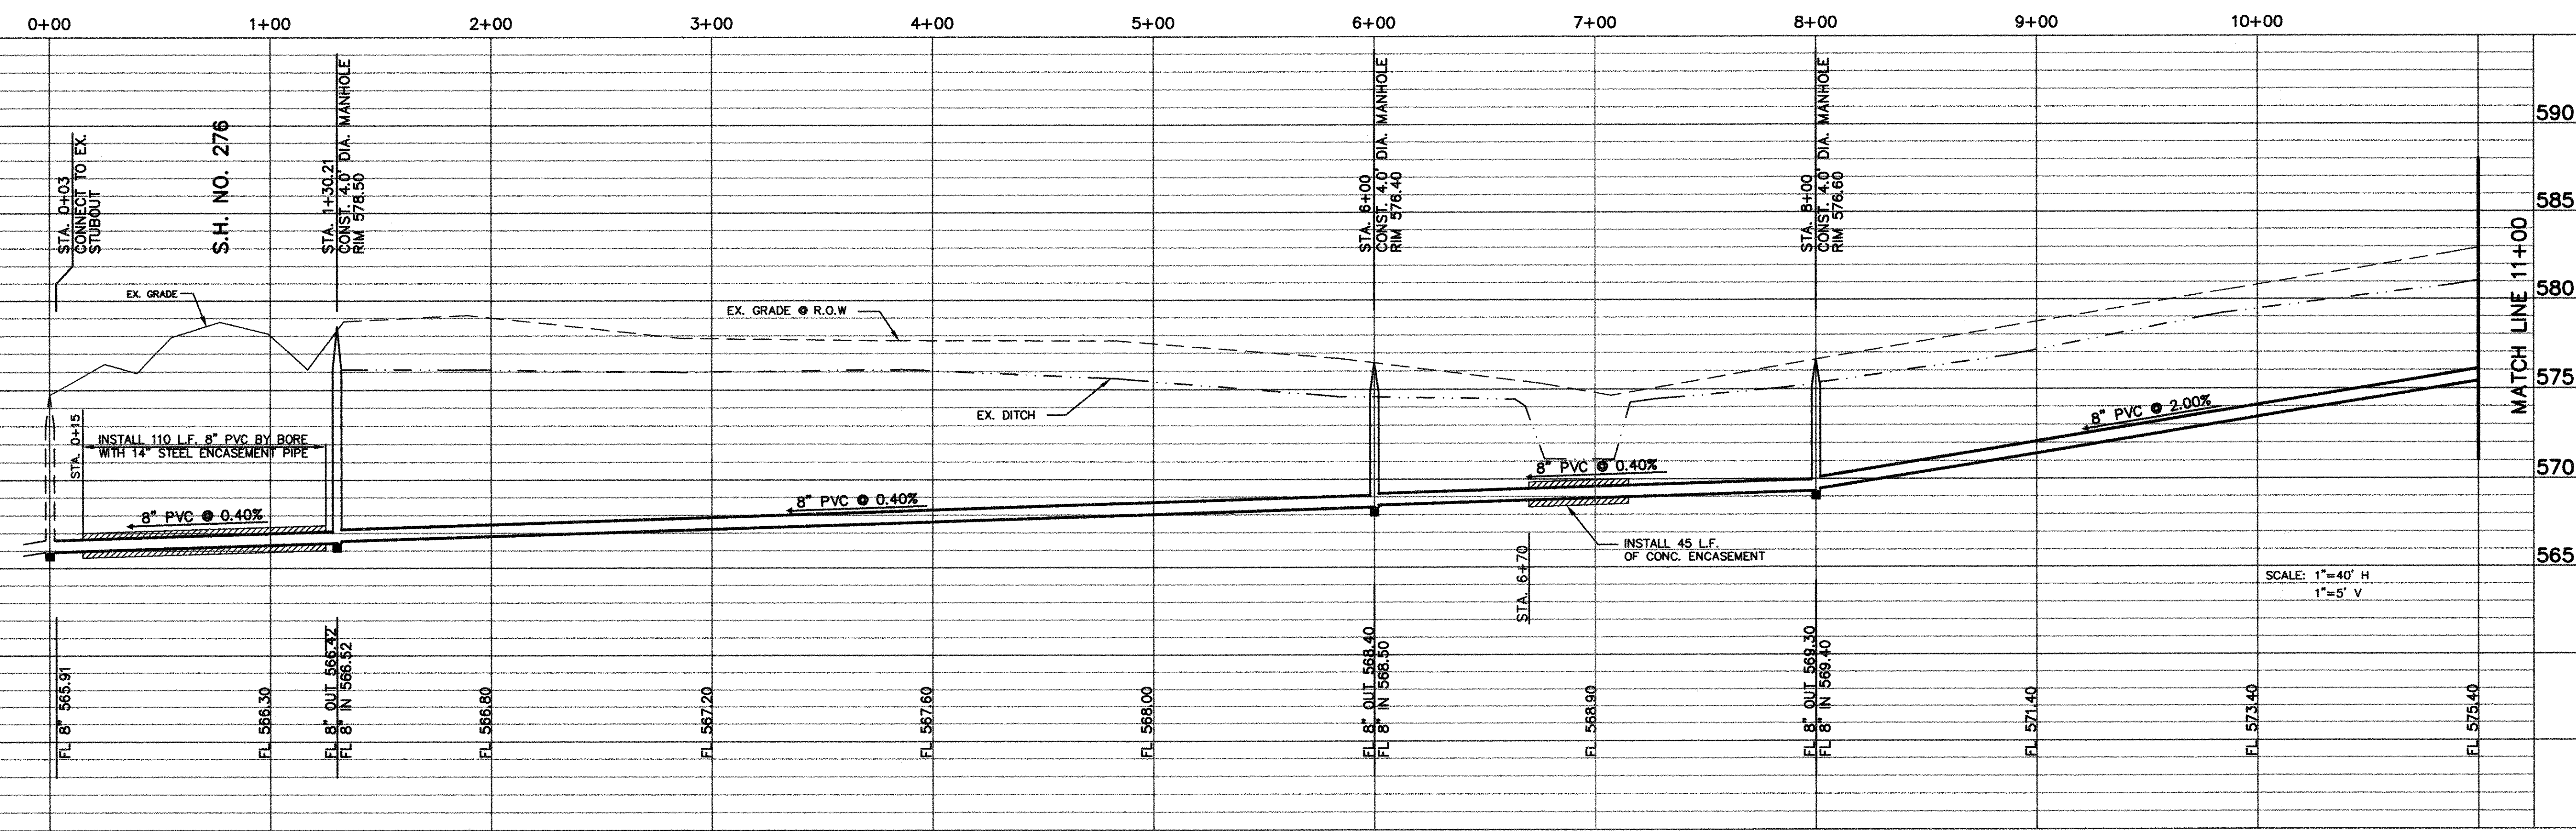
0+00 1+00 2+00 3+00 4+00 5+00 6+00 7+00 8+00 9+00 10+00

590
585
580
575
570
565

STA. 0+03
CONNECT TO EX.
STUBOUT

S.H. NO. 276

STA. 1+30.21
CONST. 4.0' DIA. MANHOLE
RIM 578.50

STA. 6+00
CONST. 4.0' DIA. MANHOLE
RIM 576.40

STA. 8+00
CONST. 4.0' DIA. MANHOLE
RIM 576.60

MATCH LINE 11+00

EX. GRADE

EX. GRADE @ R.O.W

EX. DITCH

STA. 0+15

INSTALL 110 L.F. 8" PVC BY BORE
WITH 14" STEEL ENCASEMENT PIPE

8" PVC @ 0.40%

8" PVC @ 0.40%

8" PVC @ 0.40%

8" PVC @ 2.00%

INSTALL 45 L.F.
OF CONC. ENCASEMENT

STA. 6+70

SCALE: 1"=40' H
1"=5' V

FL 8" 565.91
FL 566.30
FL 8" OUT 566.32
FL 8" IN 566.52
FL 566.80
FL 567.20
FL 567.60
FL 568.00
FL 8" OUT 568.40
FL 8" IN 568.50
FL 568.90
FL 8" OUT 569.30
FL 8" IN 569.40
FL 571.40
FL 573.40
FL 575.40